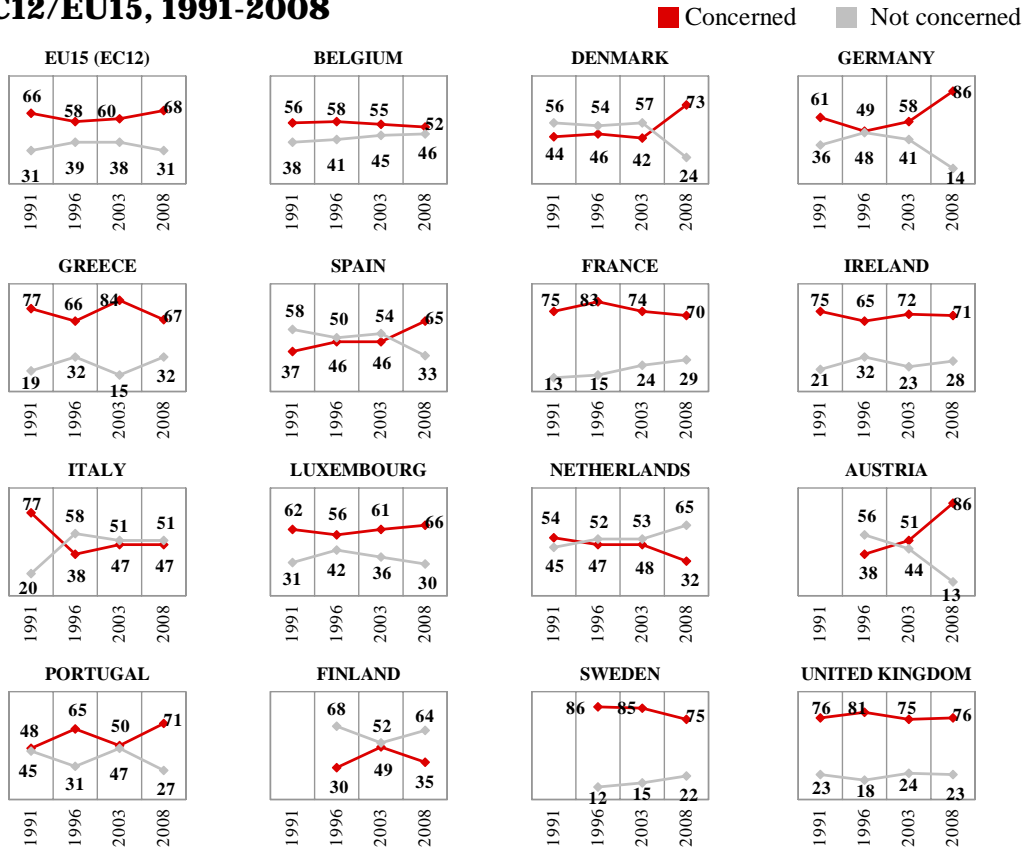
C12/EU15, 1991-2008

Concerned Not concerned

EU15 (EC12)
66 58 60 68
31 39 38 31
1991 1996 2003 2008

BELGIUM
56 58 55 52
38 41 45 46
1991 1996 2003 2008

DENMARK
56 54 57 73
44 46 42 24
1991 1996 2003 2008

GERMANY
61 49 58 86
36 48 41 14
1991 1996 2003 2008

GREECE
77 66 84 67
19 32 15 32
1991 1996 2003 2008

SPAIN
58 50 54 65
37 46 46 33
1991 1996 2003 2008

FRANCE
75 83 74 70
13 15 24 29
1991 1996 2003 2008

IRELAND
75 65 72 71
21 32 23 28
1991 1996 2003 2008

ITALY
77 58 51 51
20 38 47 47
1991 1996 2003 2008

LUXEMBOURG
62 56 61 66
31 42 36 30
1991 1996 2003 2008

NETHERLANDS
54 52 53 65
45 47 48 32
1991 1996 2003 2008

AUSTRIA
56 51 86
38 44 13
1991 1996 2003 2008

PORTUGAL
48 65 50 71
45 31 47 27
1991 1996 2003 2008

FINLAND
68 52 64
30 49 35
1991 1996 2003 2008

SWEDEN
86 85 75
12 15 22
1991 1996 2003 2008

UNITED KINGDOM
76 81 75 76
23 18 24 23
1991 1996 2003 2008